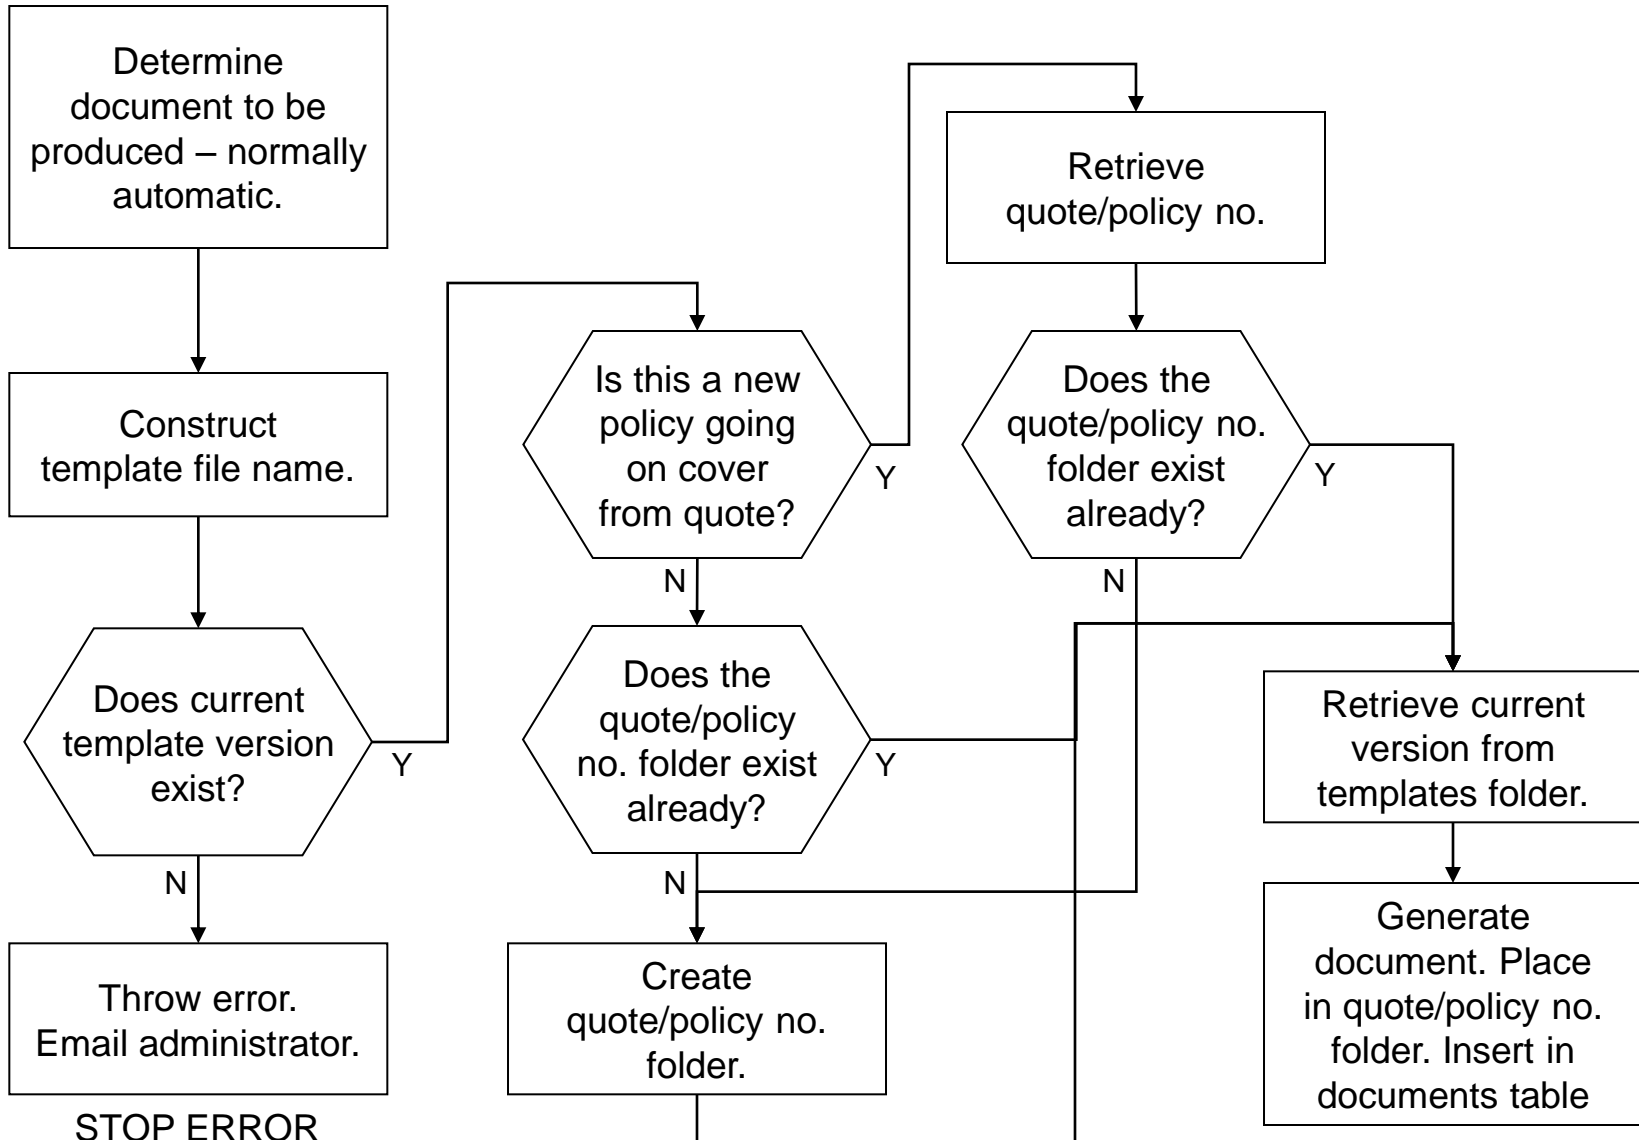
Determine document to be produced – normally automatic.

Construct template file name.

Does current template version exist?

Y

N

Throw error. Email administrator.

STOP ERROR

Is this a new policy going on cover from quote?

Y

N

Does the quote/policy no. folder exist already?

Y

N

Create quote/policy no. folder.

Retrieve quote/policy no.

Does the quote/policy no. folder exist already?

Y

N

Retrieve current version from templates folder.

Generate document. Place in quote/policy no. folder. Insert in documents table